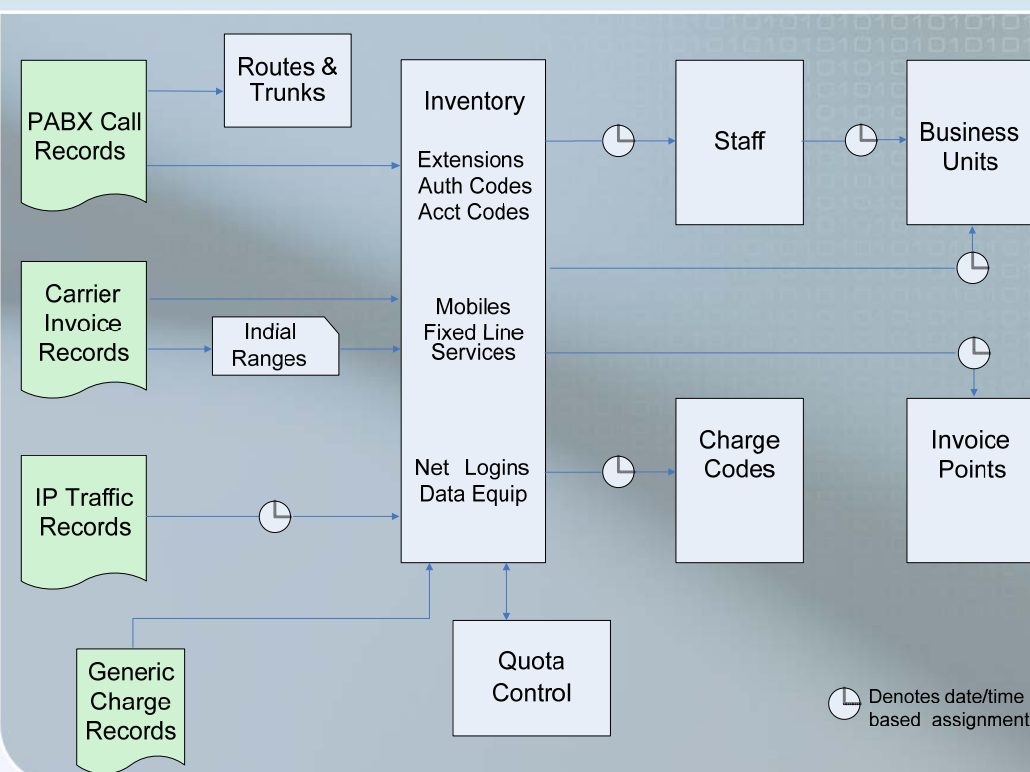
PABX Call Records

Routes & Trunks

Carrier Invoice Records

Indial Ranges

IP Traffic Records

Generic Charge Records

Inventory

Extensions
Auth Codes
Acct Codes

Mobiles
Fixed Line
Services

Net Logins
Data Equip

Quota Control

Staff

Business Units

Charge Codes

Invoice Points

Denotes date/time based assignment